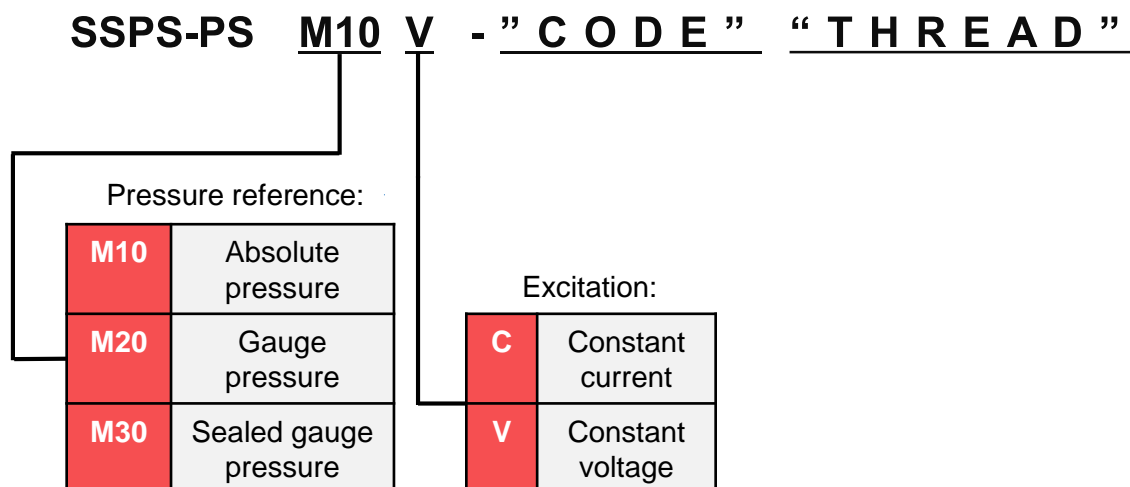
SSPS-PS M10 V - ” C O D E ” “ T H R E A D ”

Pressure reference:

| M10 | Absolute pressure |
|---|---|
| M20 | Gauge pressure |
| M30 | Sealed gauge pressure |

Excitation:

| C | Constant current |
|---|---|
| V | Constant voltage |